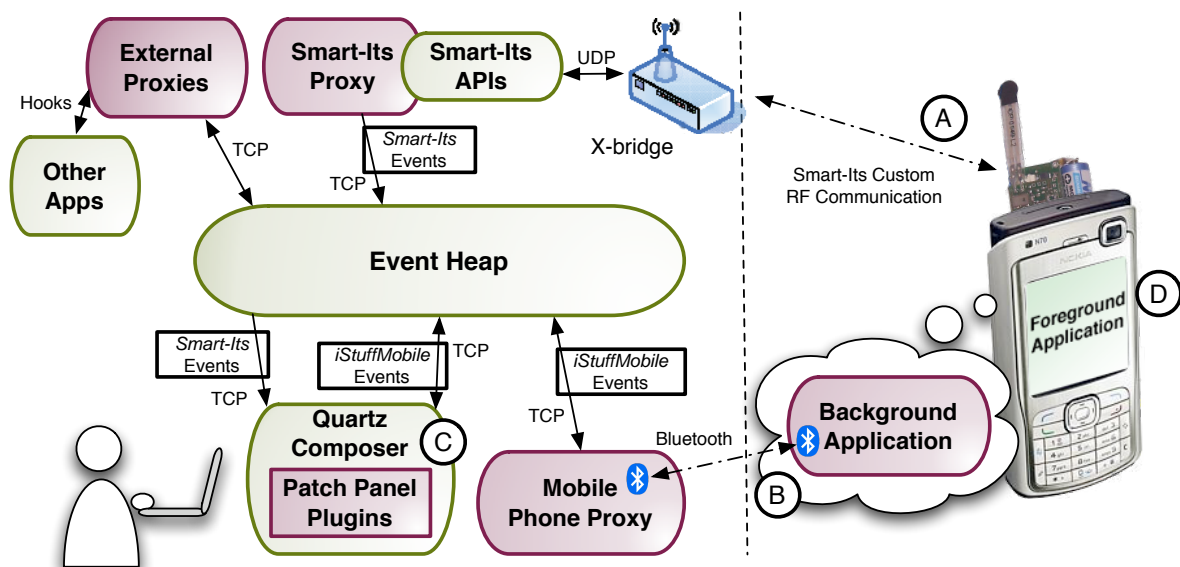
External Proxies

Smart-Its Proxy

Smart-Its APIs

UDP

Hooks

Other Apps

TCP

Smart-Its Events

TCP

X-bridge

A

Smart-Its Custom RF Communication

Event Heap

D

Foreground Application

Smart-Its Events

TCP

iStuffMobile Events

TCP

iStuffMobile Events

TCP

Quartz Composer

C

Patch Panel Plugins

Bluetooth

Background Application

Mobile Phone Proxy

B